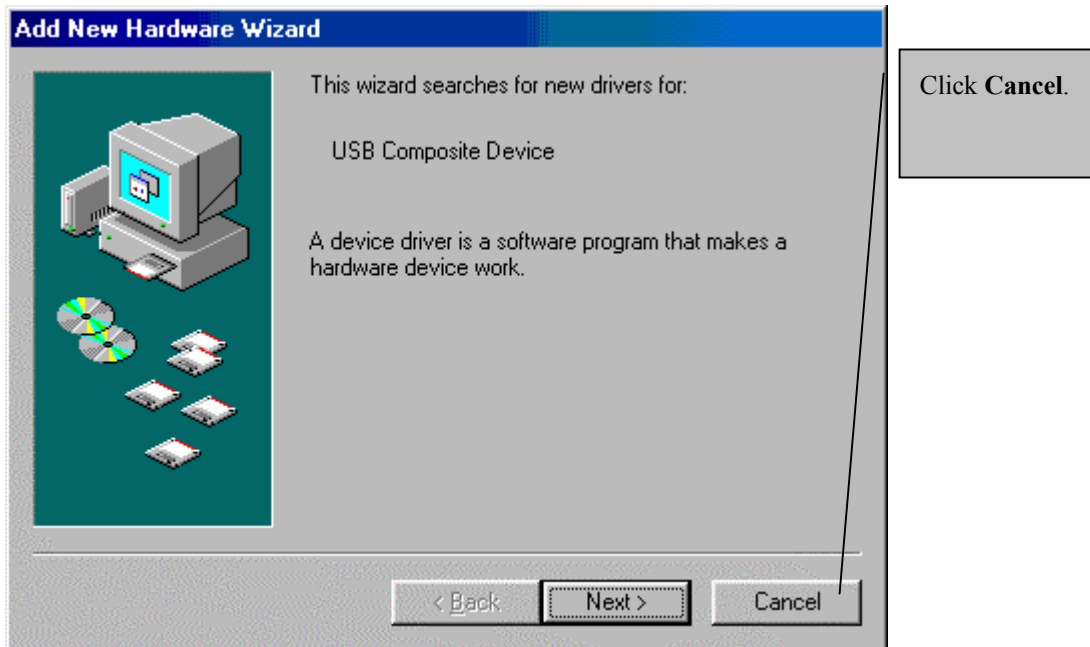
Add New Hardware Wizard

This wizard searches for new drivers for:

USB Composite Device

A device driver is a software program that makes a hardware device work.

< Back

Next >

Cancel

Click **Cancel**.